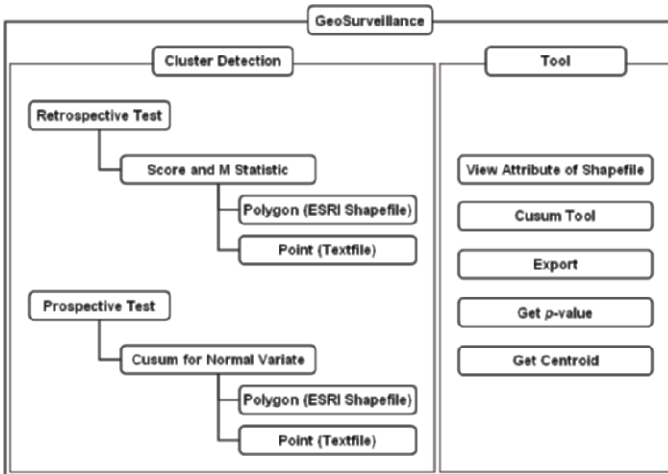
GeoSurveillance

Cluster Detection

Retrospective Test

Score and M Statistic

Polygon (ESRI Shapefile)

Point (Textfile)

Prospective Test

Cusum for Normal Variate

Polygon (ESRI Shapefile)

Point (Textfile)

Tool

View Attribute of Shapefile

Cusum Tool

Export

Get $p$-value

Get Centroid